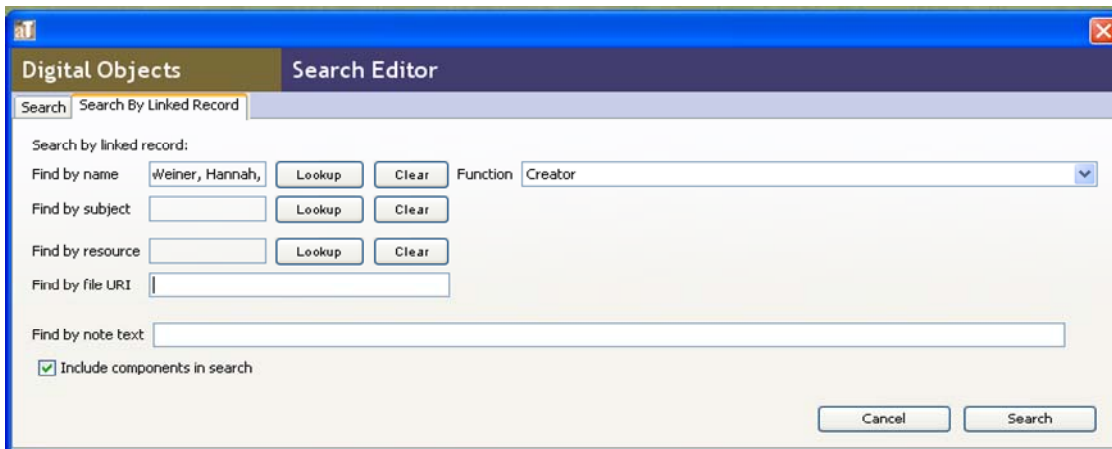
aT

Digital Objects

Search Editor

Search | Search By Linked Record

Search by linked record:

Find by name | Weiner, Hannah, | Lookup | Clear | Function | Creator

Find by subject | Lookup | Clear

Find by resource | Lookup | Clear

Find by file URI

Find by note text

Include components in search

Cancel | Search